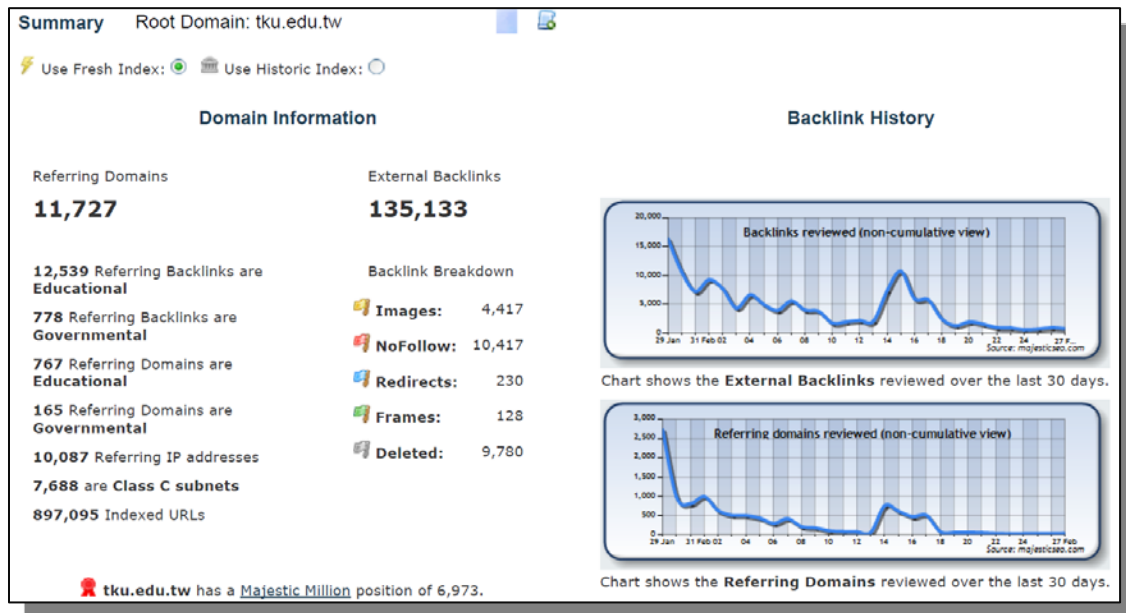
Summary Root Domain: tku.edu.tw

Use Fresh Index: Use Historic Index:

Domain Information

Referring Domains
11,727

External Backlinks
135,133

12,539 Referring Backlinks are Educational

778 Referring Backlinks are Governmental

767 Referring Domains are Educational

165 Referring Domains are Governmental

10,087 Referring IP addresses

7,688 are Class C subnets

897,095 Indexed URLs

Backlink Breakdown

| | |
|---|---|
| Images: | 4,417 |
| NoFollow: | 10,417 |
| Redirects: | 230 |
| Frames: | 128 |
| Deleted: | 9,780 |

Backlink History

Backlinks reviewed (non-cumulative view)
20,000
15,000
10,000
5,000
0
29 Jan 31 Feb 02 04 06 08 10 12 14 16 18 20 22 24 27 F...
Source: majesticseo.com

Chart shows the External Backlinks reviewed over the last 30 days.

Referring domains reviewed (non-cumulative view)
3,000
2,500
2,000
1,500
1,000
500
0
29 Jan 31 Feb 02 04 06 08 10 12 14 16 18 20 22 24 27 Feb
Source: majesticseo.com

Chart shows the Referring Domains reviewed over the last 30 days.

tku.edu.tw has a Majestic Million position of 6,973.